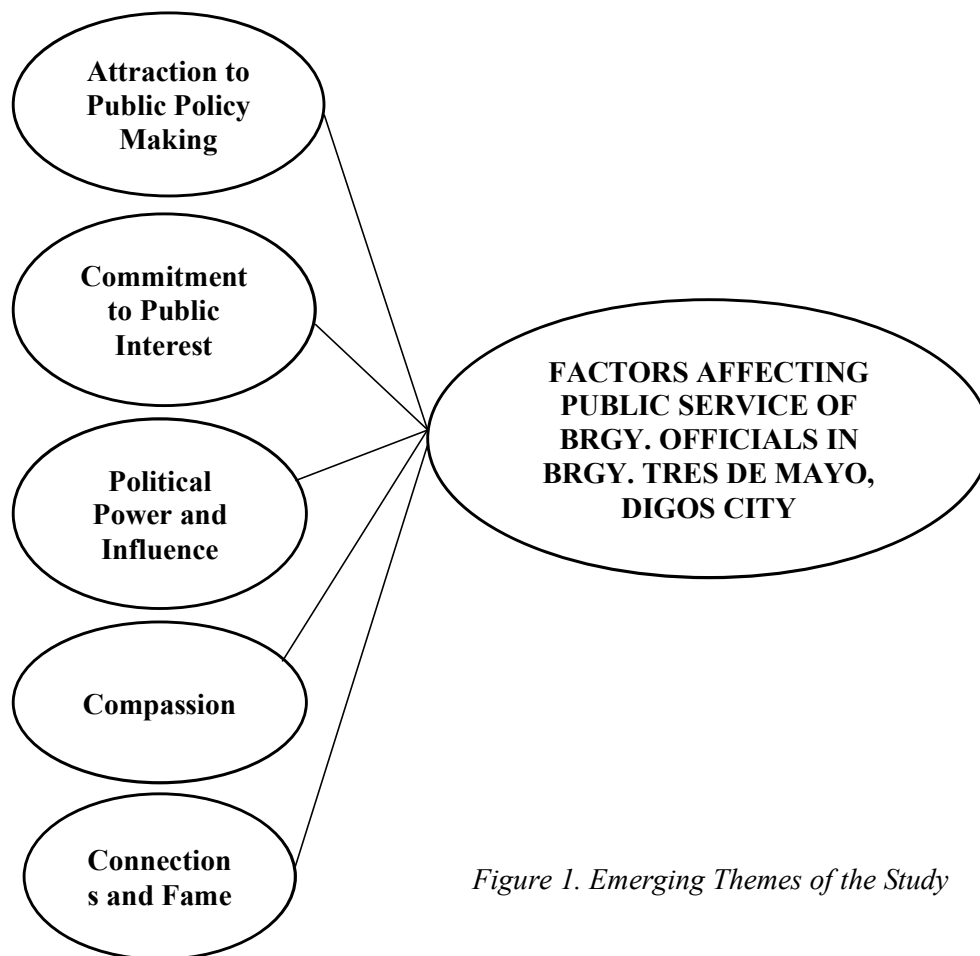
Attraction to Public Policy Making

Commitment to Public Interest

Political Power and Influence

Compassion

Connection s and Fame

FACTORS AFFECTING PUBLIC SERVICE OF BRGY. OFFICIALS IN BRGY. TRES DE MAYO, DIGOS CITY

Figure 1. Emerging Themes of the Study